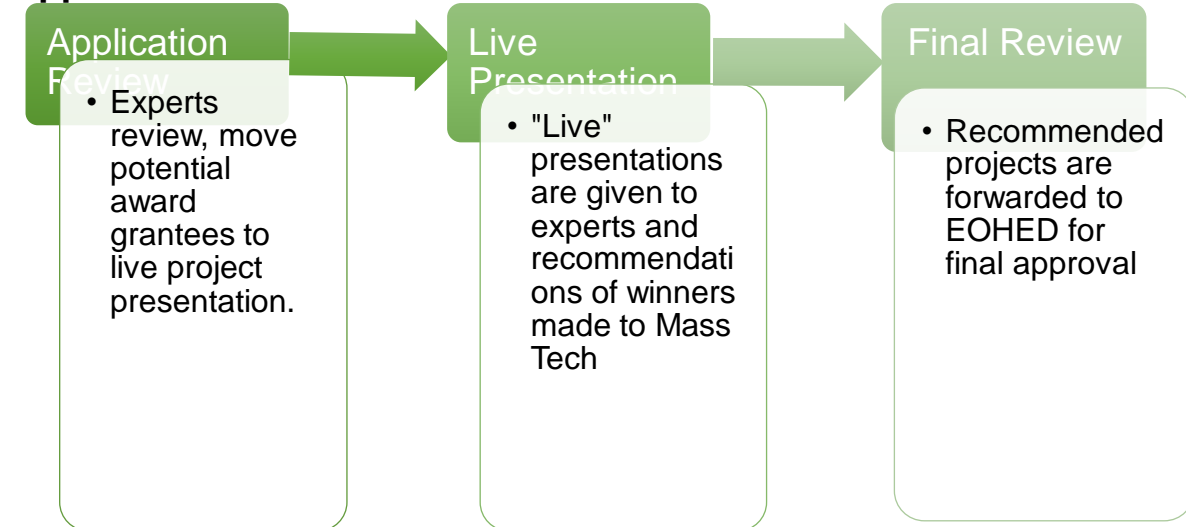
Application Review

• Experts review, move potential award grantees to live project presentation.

Live Presentation

• "Live" presentations are given to experts and recommendations of winners made to Mass Tech

Final Review

• Recommended projects are forwarded to EOHED for final approval